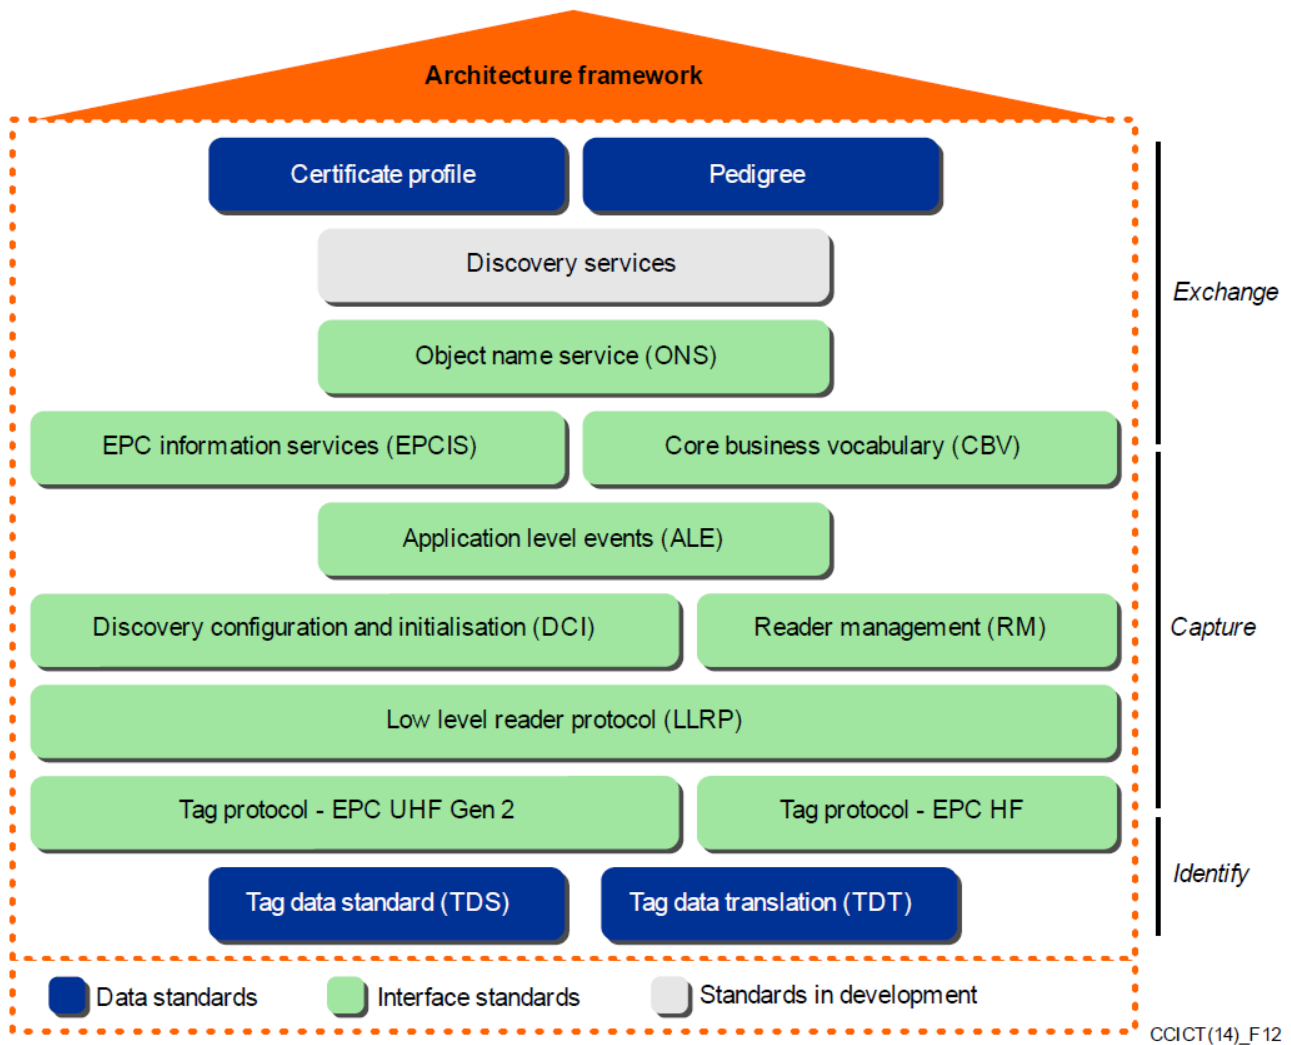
Architecture framework

Certificate profile

Pedigree

Discovery services

Object name service (ONS)

EPC information services (EPCIS)

Core business vocabulary (CBV)

Application level events (ALE)

Discovery configuration and initialisation (DCI)

Reader management (RM)

Low level reader protocol (LLRP)

Tag protocol - EPC UHF Gen 2

Tag protocol - EPC HF

Tag data standard (TDS)

Tag data translation (TDT)

Exchange

Capture

Identify

Data standards

Interface standards

Standards in development

CCICT(14)_F12